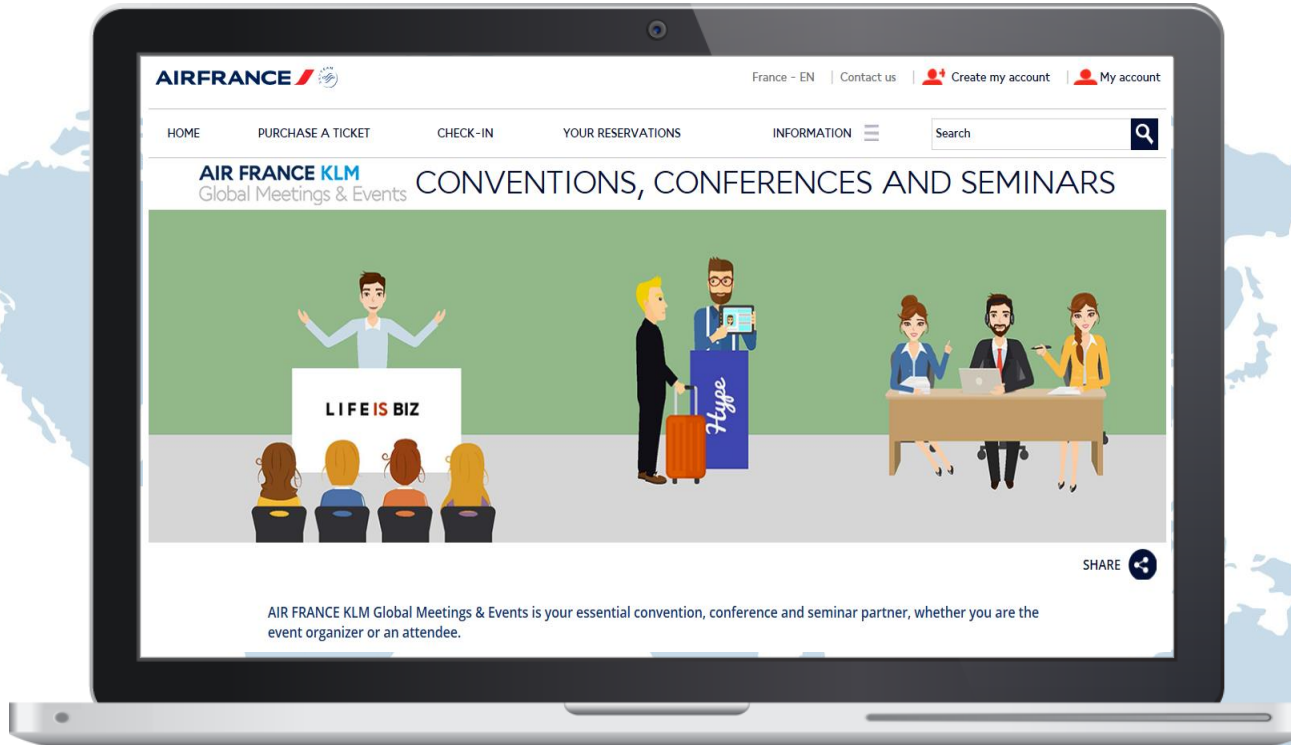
AIRFRANCE

France - EN | Contact us | Create my account | My account

HOME PURCHASE A TICKET CHECK-IN YOUR RESERVATIONS INFORMATION

Search

AIR FRANCE KLM
Global Meetings & Events

CONVENTIONS, CONFERENCES AND SEMINARS

LIFE IS BIZ

Hype

SHARE

AIR FRANCE KLM Global Meetings & Events is your essential convention, conference and seminar partner, whether you are the event organizer or an attendee.